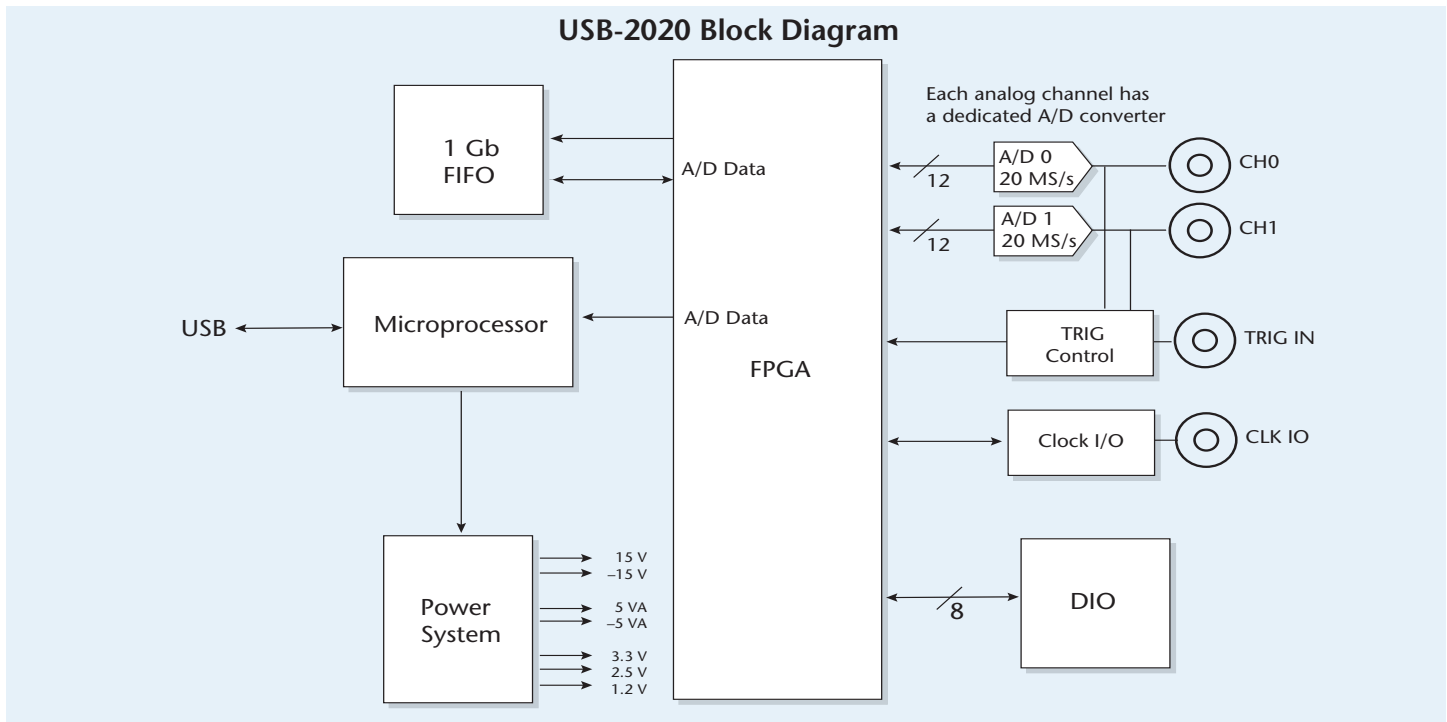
USB-2020 Block Diagram

1 Gb
FIFO

A/D Data

Each analog channel has a dedicated A/D converter

12

A/D 0
20 MS/s

CH0

12

A/D 1
20 MS/s

CH1

USB

Microprocessor

A/D Data

FPGA

TRIG
Control

TRIG IN

Clock I/O

CLK IO

Power
System

15 V
–15 V
5 VA
–5 VA
3.3 V
2.5 V
1.2 V

8

DIO